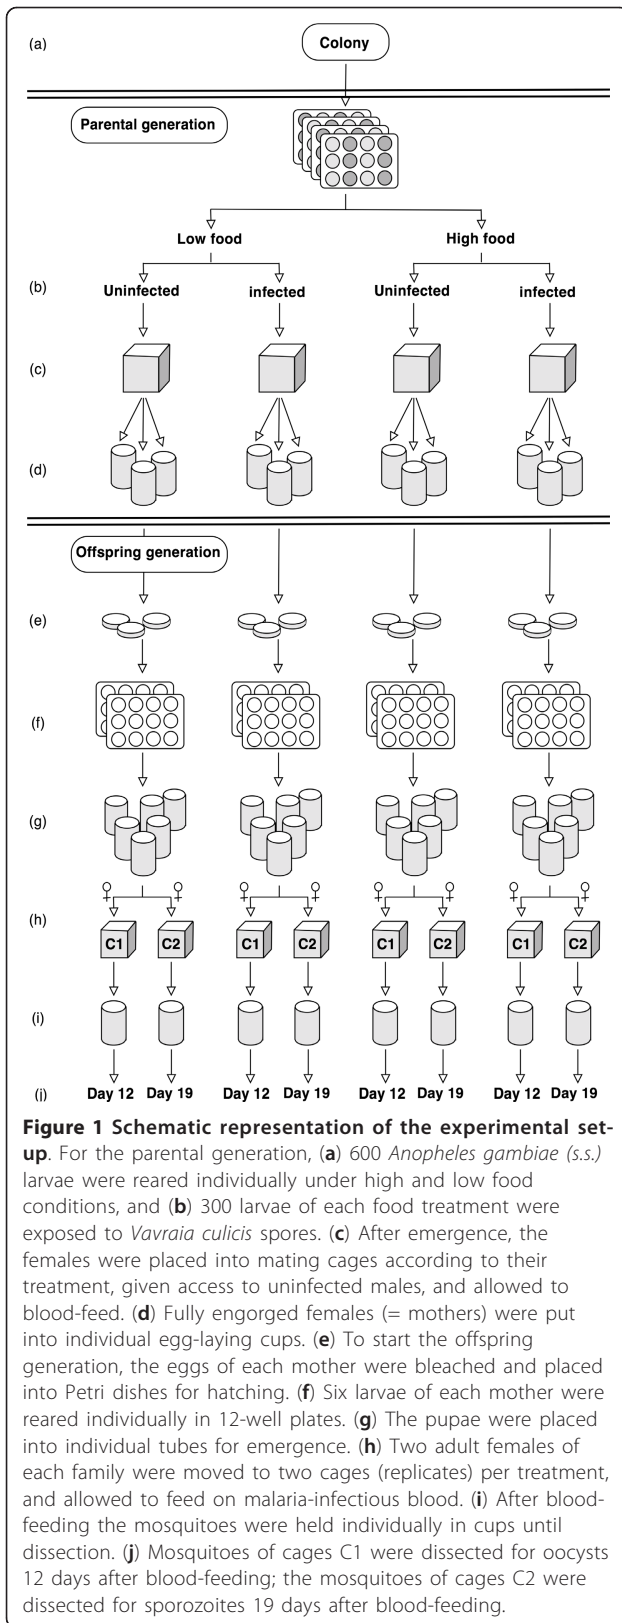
(a)

Colony

Parental generation

Low food

High food

(b)

Uninfected

infected

Uninfected

infected

(c)

(d)

Offspring generation

(e)

(f)

(g)

(h)

♀ ♀ ♀ ♀ ♀ ♀ ♀ ♀

C1 C2 C1 C2 C1 C2 C1 C2

(i)

(j)

Day 12 Day 19 Day 12 Day 19 Day 12 Day 19 Day 12 Day 19

**Figure 1 Schematic representation of the experimental setup**. For the parental generation, (**a**) 600 *Anopheles gambiae (s.s.)* larvae were reared individually under high and low food conditions, and (**b**) 300 larvae of each food treatment were exposed to *Vavraia culicis* spores. (**c**) After emergence, the females were placed into mating cages according to their treatment, given access to uninfected males, and allowed to blood-feed. (**d**) Fully engorged females (= mothers) were put into individual egg-laying cups. (**e**) To start the offspring generation, the eggs of each mother were bleached and placed into Petri dishes for hatching. (**f**) Six larvae of each mother were reared individually in 12-well plates. (**g**) The pupae were placed into individual tubes for emergence. (**h**) Two adult females of each family were moved to two cages (replicates) per treatment, and allowed to feed on malaria-infectious blood. (**i**) After blood-feeding the mosquitoes were held individually in cups until dissection. (**j**) Mosquitoes of cages C1 were dissected for oocysts 12 days after blood-feeding; the mosquitoes of cages C2 were dissected for sporozoites 19 days after blood-feeding.